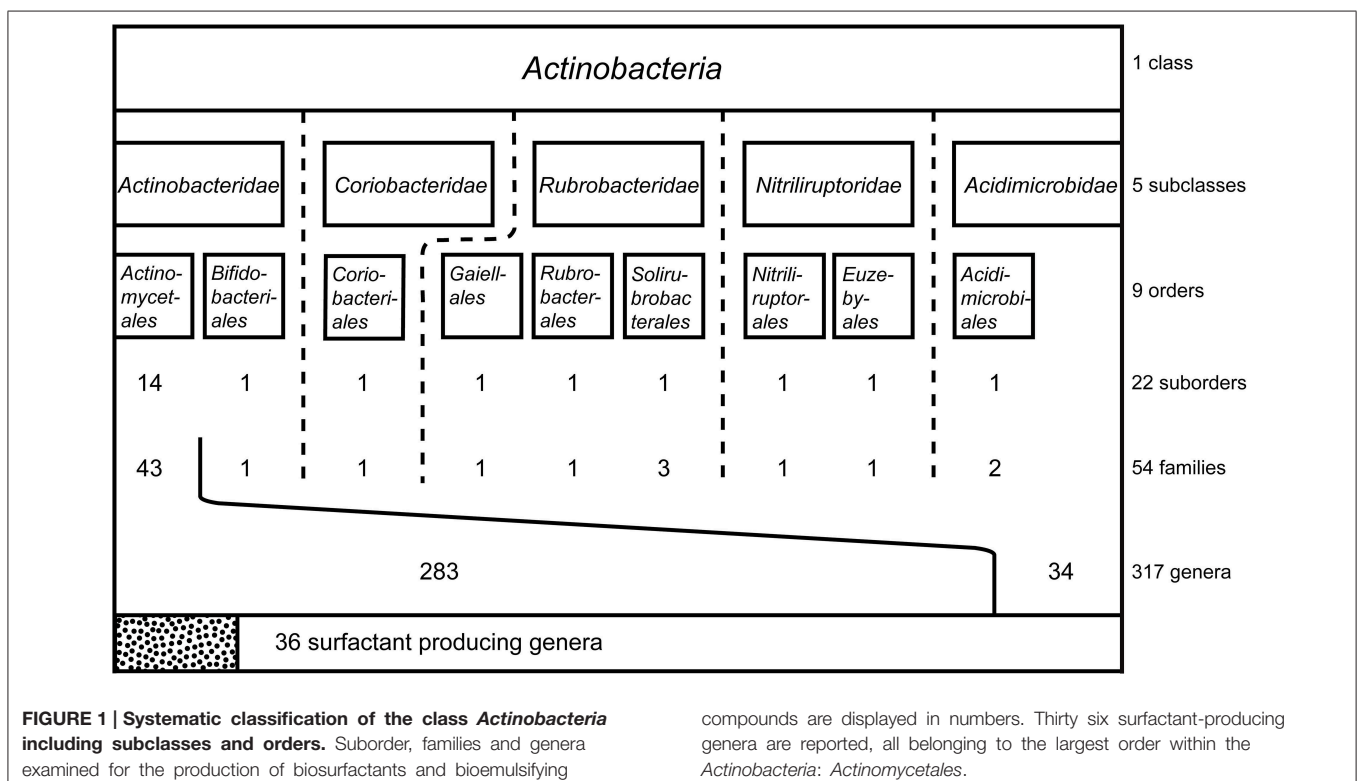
Actinobacteria

1 class

Actinobacteridae

Coriobacteridae

Rubrobacteridae

Nitriliruptoridae

Acidimicrobidae

5 subclasses

Actinomycetales

Bifidobacteriales

Coriobacteriales

Gaiellales

Rubrobacterales

Solirubrobacterales

Nitriliruptorales

Euzebyales

Acidimicrobiales

9 orders

| 14 | 1 | 1 | 1 | 1 | 1 | 1 | 1 | 1 | 22 suborders |
|---|---|---|---|---|---|---|---|---|---|
| 43 | 1 | 1 | 1 | 1 | 3 | 1 | 1 | 2 | 54 families |

283

34

317 genera

36 surfactant producing genera

**FIGURE 1 | Systematic classification of the class *Actinobacteria* including subclasses and orders.** Suborder, families and genera examined for the production of biosurfactants and bioemulsifying compounds are displayed in numbers. Thirty six surfactant-producing genera are reported, all belonging to the largest order within the *Actinobacteria*: *Actinomycetales*.